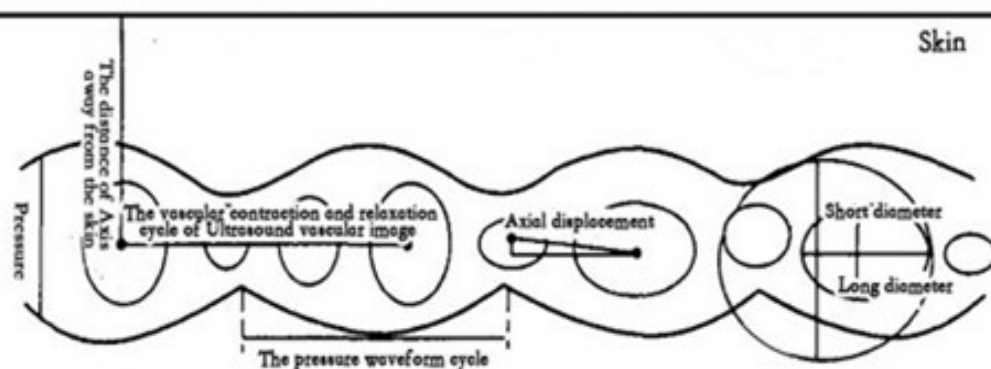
Skin

The disgance of Axis away from the skin

Pressure

The vascular contraction and relaxation cycle of Ultrasound vascular image

Axial displacement

Short diameter

Long diameter

The pressure waveform cycle